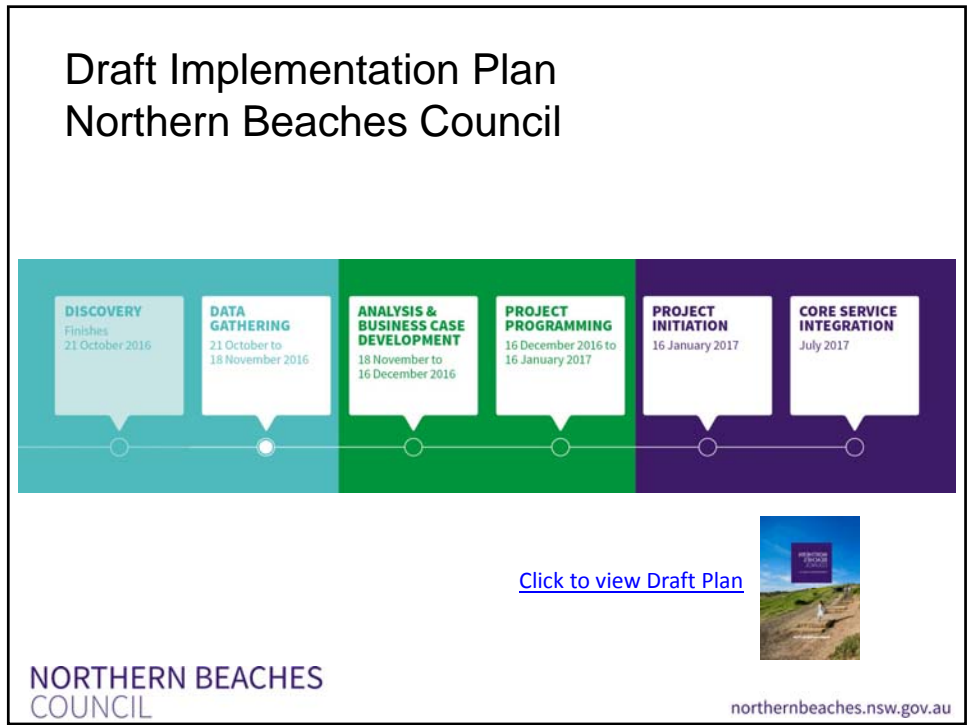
Draft Implementation Plan
Northern Beaches Council

DISCOVERY
Finishes
21 October 2016

DATA GATHERING
21 October to 18 November 2016

ANALYSIS & BUSINESS CASE DEVELOPMENT
18 November to 16 December 2016

PROJECT PROGRAMMING
16 December 2016 to 16 January 2017

PROJECT INITIATION
16 January 2017

CORE SERVICE INTEGRATION
July 2017

Click to view Draft Plan

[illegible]

NORTHERN BEACHES
COUNCIL

northernbeaches.nsw.gov.au